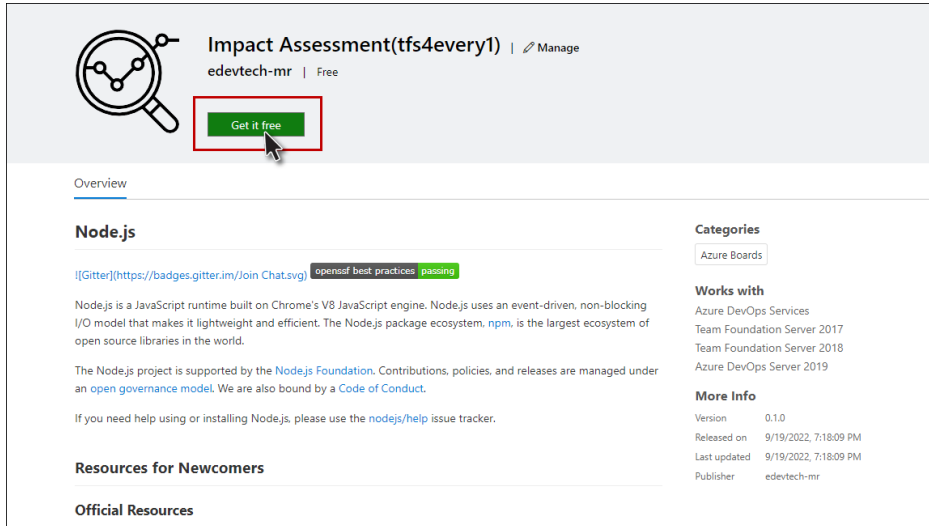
Impact Assessment(tfs4every1) | Manage

edevtech-mr | Free

Get it free

Overview

Node.js

![Gitter](https://badges.gitter.im/Join Chat.svg) openssf best practices passing

Node.js is a JavaScript runtime built on Chrome's V8 JavaScript engine. Node.js uses an event-driven, non-blocking I/O model that makes it lightweight and efficient. The Node.js package ecosystem, npm, is the largest ecosystem of open source libraries in the world.

The Node.js project is supported by the Node.js Foundation. Contributions, policies, and releases are managed under an open governance model. We are also bound by a Code of Conduct.

If you need help using or installing Node.js, please use the nodejs/help issue tracker.

Resources for Newcomers

Official Resources

Categories

Azure Boards

Works with

Azure DevOps Services
Team Foundation Server 2017
Team Foundation Server 2018
Azure DevOps Server 2019

More Info

| | |
|---|---|
| Version | 0.1.0 |
| Released on | 9/19/2022, 7:18:09 PM |
| Last updated | 9/19/2022, 7:18:09 PM |
| Publisher | edevtech-mr |